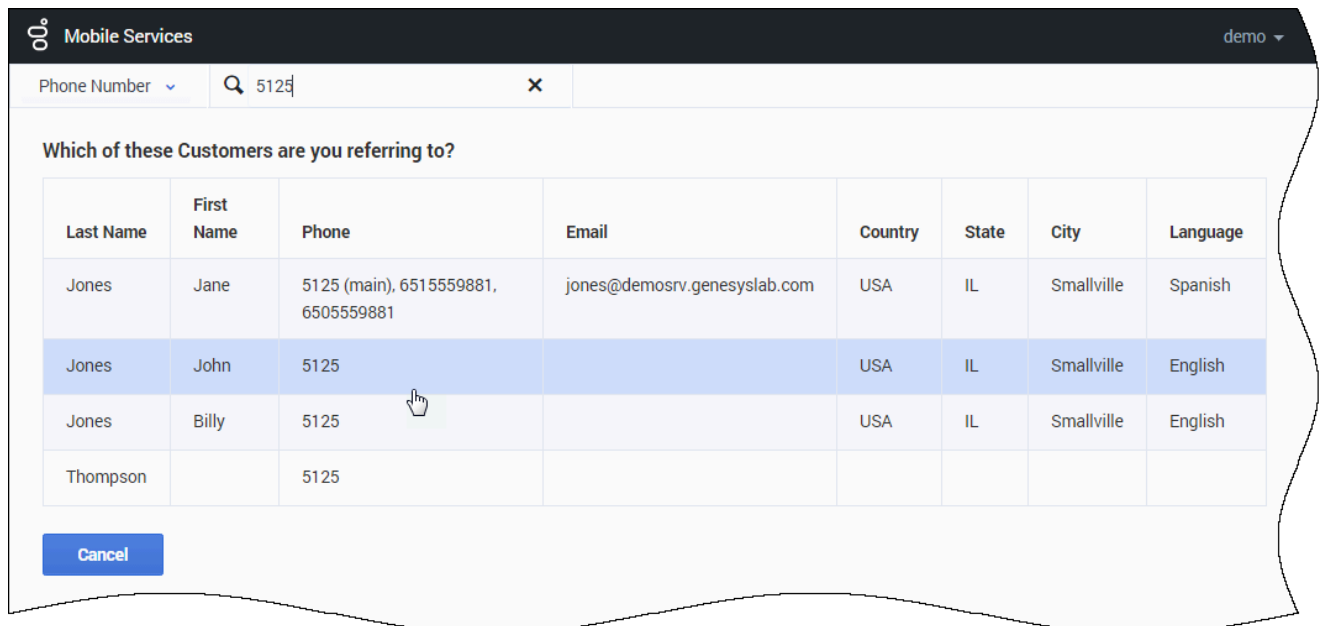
Mobile Services

demo

Phone Number

5125

Which of these Customers are you referring to?

| Last Name | First Name | Phone | Email | Country | State | City | Language |
|---|---|---|---|---|---|---|---|
| Jones | Jane | 5125 (main), 6515559881, 6505559881 | jones@demosrv.genesyslab.com | USA | IL | Smallville | Spanish |
| Jones | John | 5125 | | USA | IL | Smallville | English |
| Jones | Billy | 5125 | | USA | IL | Smallville | English |
| Thompson | | 5125 | | | | | |

Cancel